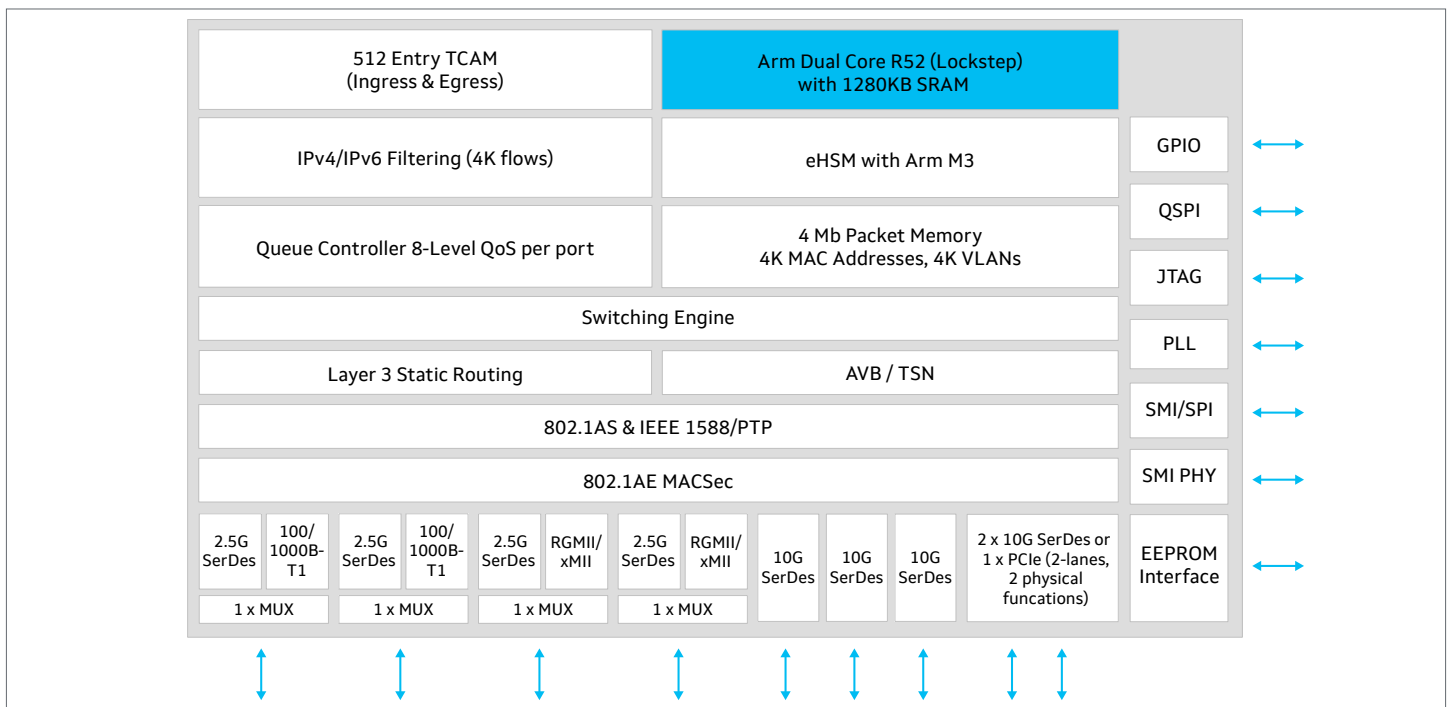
512 Entry TCAM
(Ingress & Egress)

Arm Dual Core R52 (Lockstep)
with 1280KB SRAM

IPv4/IPv6 Filtering (4K flows)

eHSM with Arm M3

GPIO

QSPI

Queue Controller 8-Level QoS per port

4 Mb Packet Memory
4K MAC Addresses, 4K VLANs

JTAG

Switching Engine

PLL

Layer 3 Static Routing

AVB / TSN

802.1AS & IEEE 1588/PTP

SMI/SPI

802.1AE MACSec

SMI PHY

2.5G SerDes

100/ 1000B-T1

1 x MUX

2.5G SerDes

100/ 1000B-T1

1 x MUX

2.5G SerDes

RGMII/ xMII

1 x MUX

2.5G SerDes

RGMII/ xMII

1 x MUX

10G SerDes

10G SerDes

10G SerDes

2 x 10G SerDes or 1 x PCIe (2-lanes, 2 physical funcations)

EEPROM Interface